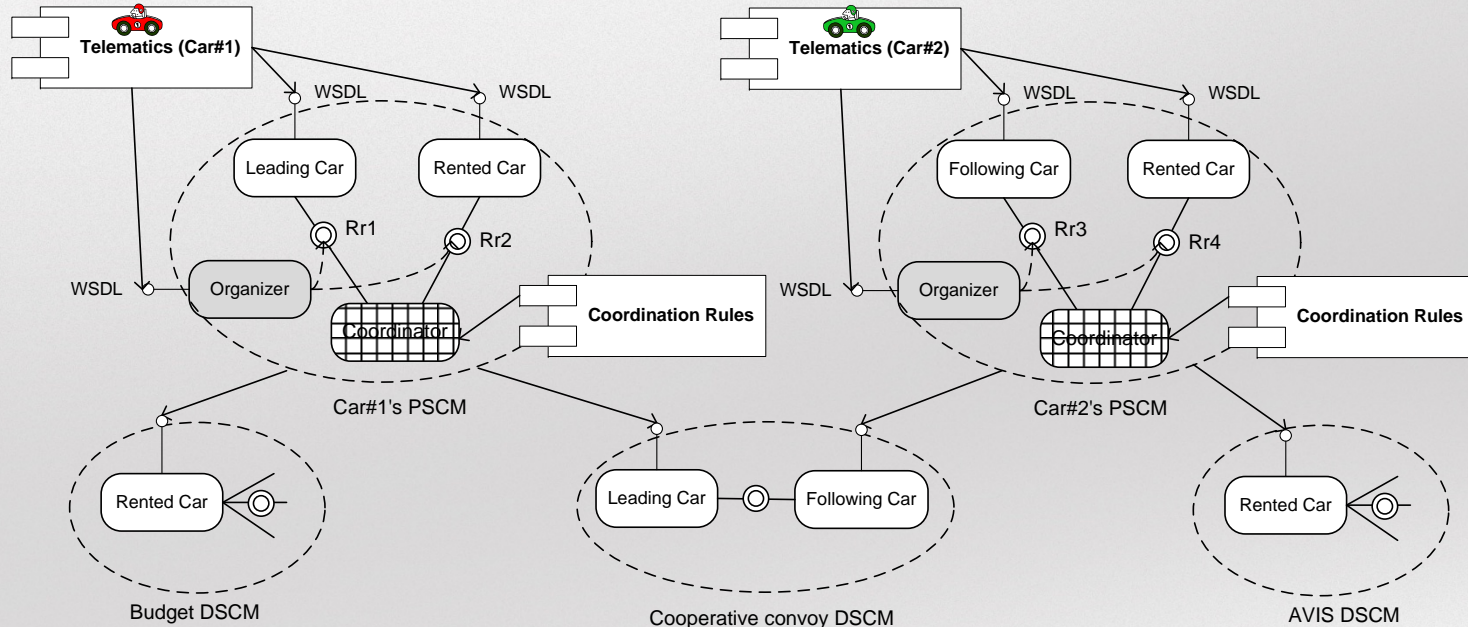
Telematics (Car#1)

WSDL

WSDL

Leading Car

Rented Car

Rr1

Rr2

WSDL

Organizer

Coordinator

Coordination Rules

Car#1's PSCM

Telematics (Car#2)

WSDL

WSDL

Following Car

Rented Car

Rr3

Rr4

WSDL

Organizer

Coordinator

Coordination Rules

Car#2's PSCM

Rented Car

Budget DSCM

Leading Car

Following Car

Cooperative convoy DSCM

Rented Car

AVIS DSCM